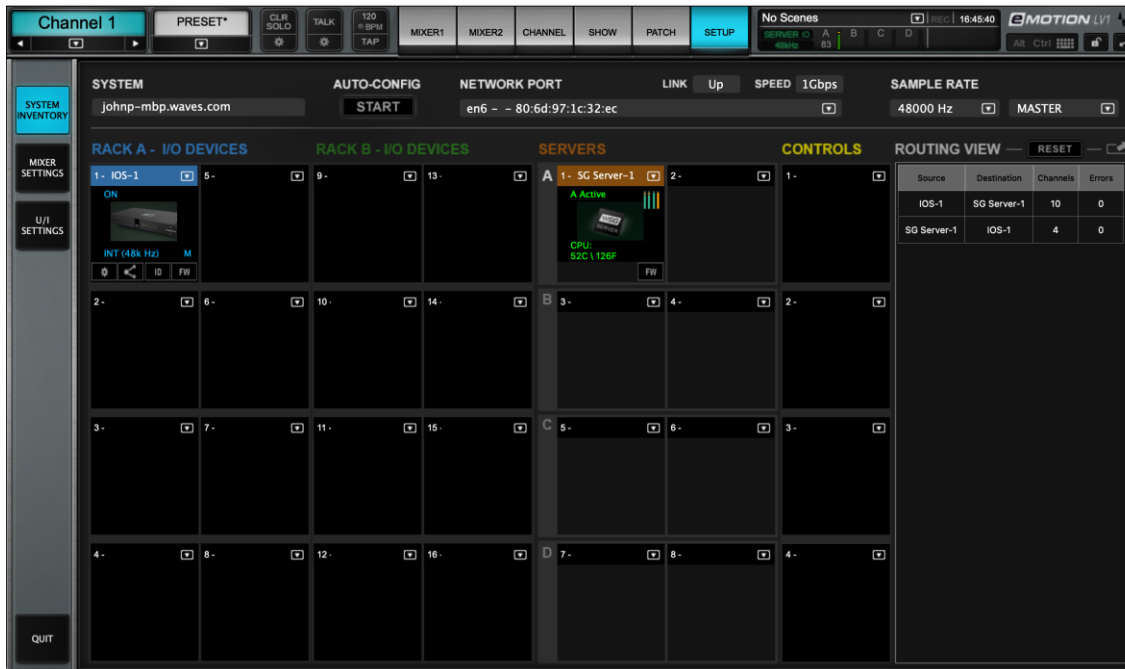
Channel 1
PRESET*
CLR SOLO
TALK
120 BPM TAP
MIXER1
MIXER2
CHANNEL
SHOW
PATCH
SETUP
No Scenes
REC 16:45:40
eMOTION LV1
SERVER IO 48kHz
A 83
B
C
D
Alt Ctrl

SYSTEM INVENTORY
MIXER SETTINGS
U/I SETTINGS
QUIT

SYSTEM
johnp-mbp.waves.com
AUTO-CONFIG
START
NETWORK PORT
en6 - - 80:6d:97:1c:32:ec
LINK Up
SPEED 1Gbps
SAMPLE RATE
48000 Hz
MASTER

RACK A - I/O DEVICES
RACK B - I/O DEVICES
SERVERS
CONTROLS
ROUTING VIEW
RESET

1 - IOS-1
ON
INT (48k Hz)
M
ID
FW
5 -
9 -
13 -
A
1 - SG Server-1
A Active
CPU: 52C \ 126F
FW
2 -
1 -

| Source | Destination | Channels | Errors |
|---|---|---|---|
| IOS-1 | SG Server-1 | 10 | 0 |
| SG Server-1 | IOS-1 | 4 | 0 |

2 -
6 -
10 -
14 -
B
3 -
4 -
2 -

3 -
7 -
11 -
15 -
C
5 -
6 -
3 -

4 -
8 -
12 -
16 -
D
7 -
8 -
4 -